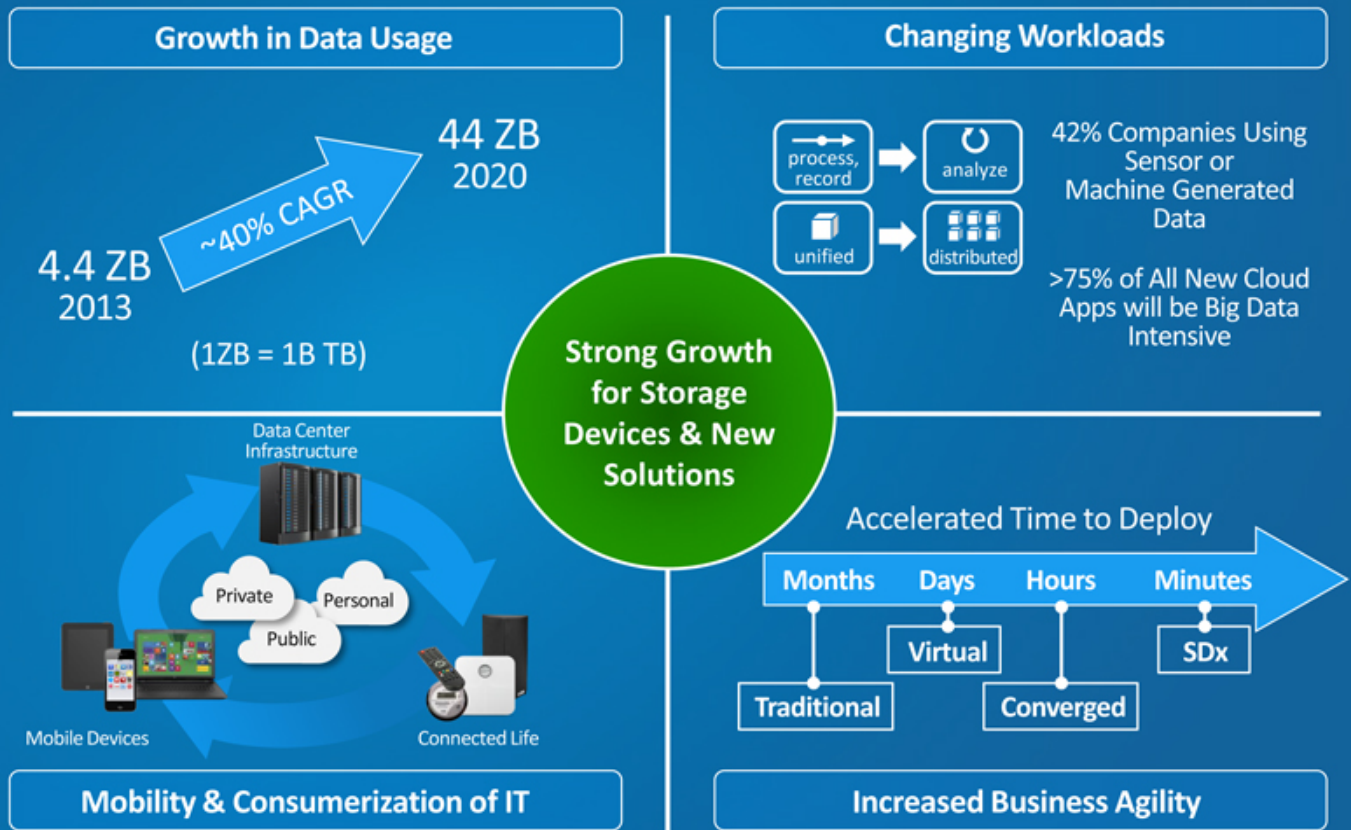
Growth in Data Usage

44 ZB
2020

~40% CAGR

4.4 ZB
2013

(1ZB = 1B TB)

Changing Workloads

process, record

analyze

unified

distributed

42% Companies Using Sensor or Machine Generated Data

>75% of All New Cloud Apps will be Big Data Intensive

Strong Growth for Storage Devices & New Solutions

Data Center Infrastructure

Private

Personal

Public

Mobile Devices

Connected Life

Mobility & Consumerization of IT

Accelerated Time to Deploy

Months

Days

Hours

Minutes

Traditional

Virtual

Converged

SDx

Increased Business Agility